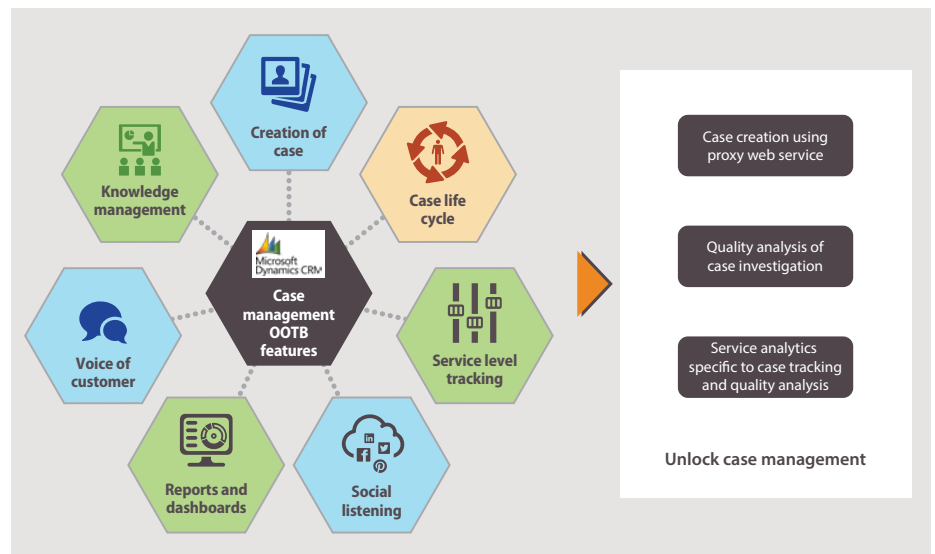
Creation of case

Knowledge management

Case life cycle

Microsoft Dynamics CRM

Case management OOTB features

Voice of customer

Service level tracking

Reports and dashboards

Social listening

Case creation using proxy web service

Quality analysis of case investigation

Service analytics specific to case tracking and quality analysis

Unlock case management